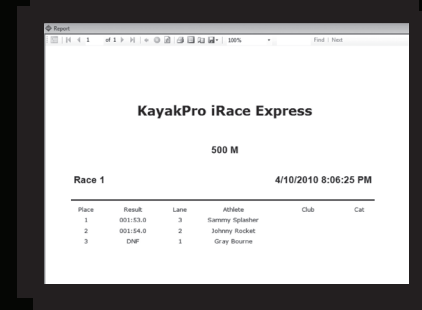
Report

1 of 1 100% Find | Next

KayakPro iRace Express

500 M

Race 1

4/10/2010 8:06:25 PM

| Place | Result | Lane | Athlete | Club | Cat |
|---|---|---|---|---|---|
| 1 | 001:53.0 | 3 | Sammy Splasher | | |
| 2 | 001:54.0 | 2 | Johnny Rocket | | |
| 3 | DNF | 1 | Gray Bourne | | |